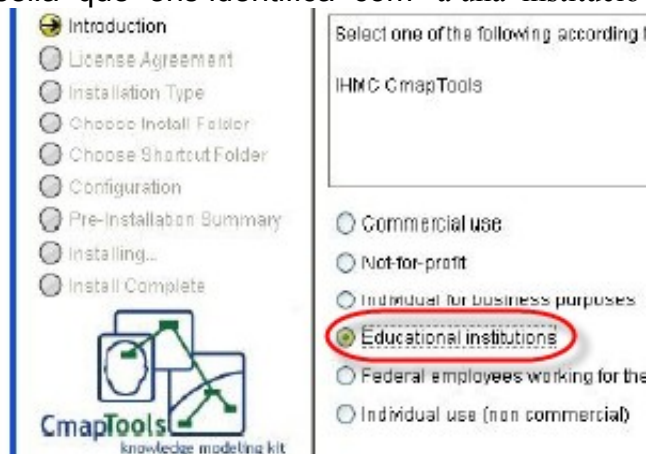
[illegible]

Introduction
License Agreement
Installation Type
Choose Install Folder
Choose Shortcut Folder
Configuration
Pre-Installation Summary
Installing...
Install Complete

CmapTools
knowledge modeling kit

Select one of the following according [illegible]

IHMC CmapTools

Commercial use
Not-for-profit
Individual for business purposes
Educational institutions
Federal employees working for the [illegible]
Individual use (non commercial)